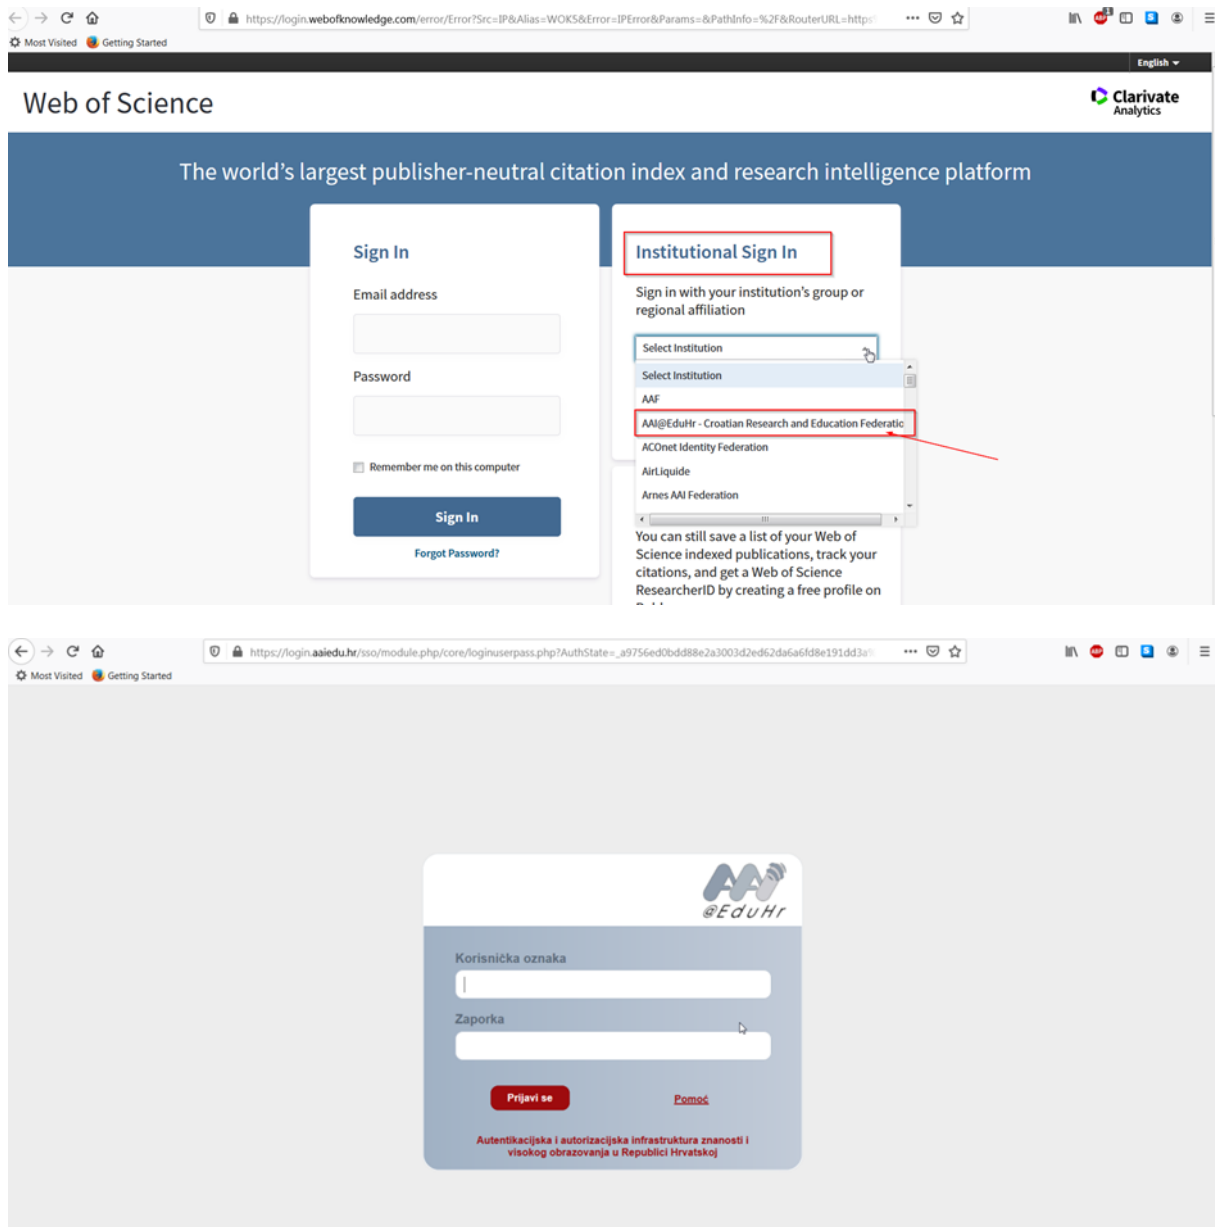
https://login.webofknowledge.com/error/Error?Src=IP&Alias=WOK5&Error=IPError&Params=&PathInfo=%2F&RouterURL=https

Most Visited Getting Started

English

Web of Science

Clarivate Analytics

The world's largest publisher-neutral citation index and research intelligence platform

Sign In

Email address

Password

Remember me on this computer

Sign In

Forgot Password?

Institutional Sign In

Sign in with your institution's group or regional affiliation

Select Institution

Select Institution

AAF

AAI@EduHr - Croatian Research and Education Federatio

ACOnet Identity Federation

AirLiquide

Arnes AAI Federation

You can still save a list of your Web of Science indexed publications, track your citations, and get a Web of Science ResearcherID by creating a free profile on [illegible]

https://login.aaiedu.hr/sso/module.php/core/loginuserpass.php?AuthState=_a9756ed0bdd88e2a3003d2ed62da6a6fd8e191dd3a

Most Visited Getting Started

AAI @EduHr

Korisnička oznaka

Zaporka

Prijavi se

Pomoć

Autentikacijska i autorizacijska infrastruktura znanosti i visokog obrazovanja u Republici Hrvatskoj